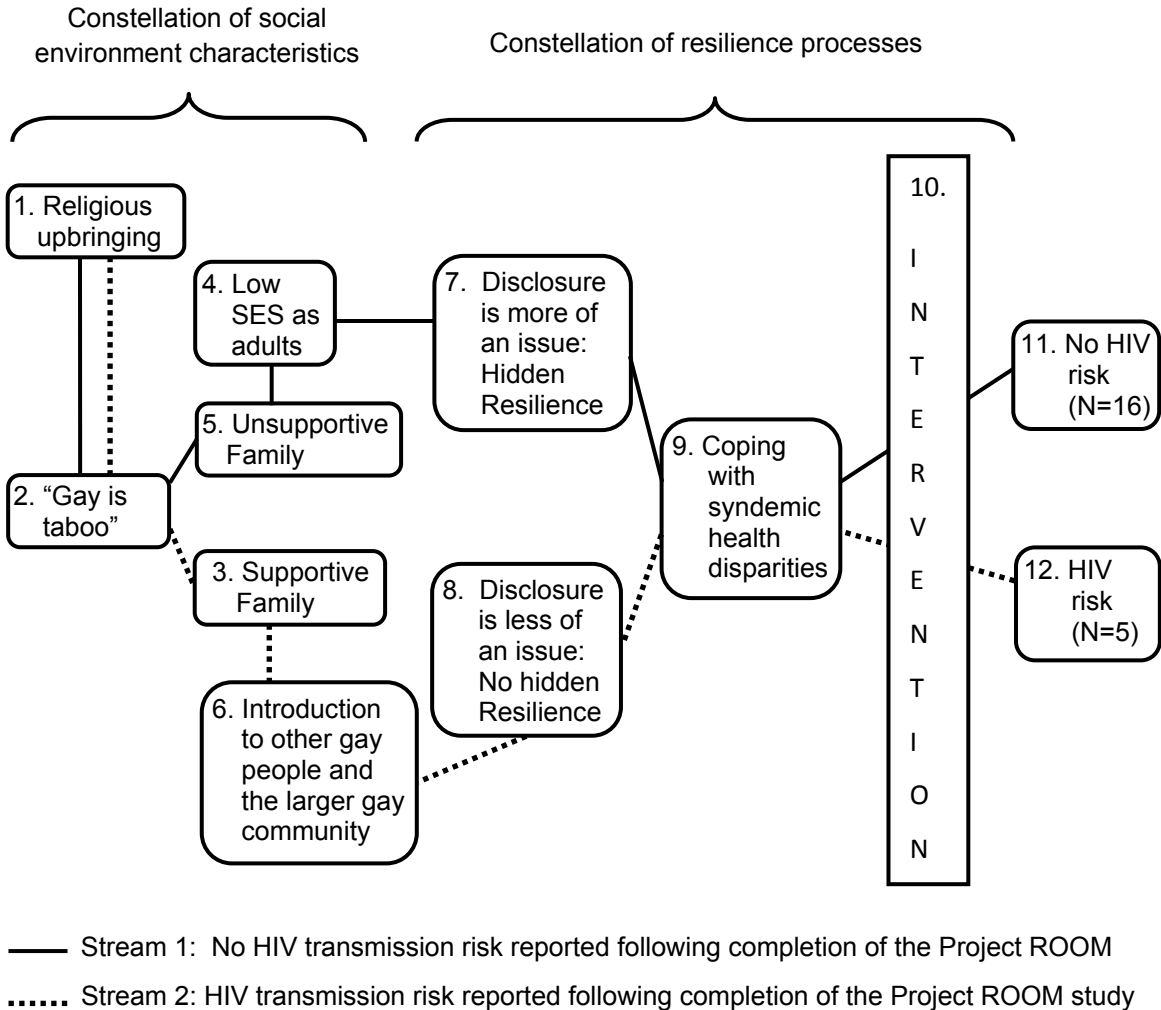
Constellation of social environment characteristics

Constellation of resilience processes

1. Religious upbringing

4. Low SES as adults

7. Disclosure is more of an issue: Hidden Resilience

10. INTERVENTION

11. No HIV risk (N=16)

5. Unsupportive Family

2. "Gay is taboo"

9. Coping with syndemic health disparities

3. Supportive Family

8. Disclosure is less of an issue: No hidden Resilience

12. HIV risk (N=5)

6. Introduction to other gay people and the larger gay community

Stream 1: No HIV transmission risk reported following completion of the Project ROOM

Stream 2: HIV transmission risk reported following completion of the Project ROOM study